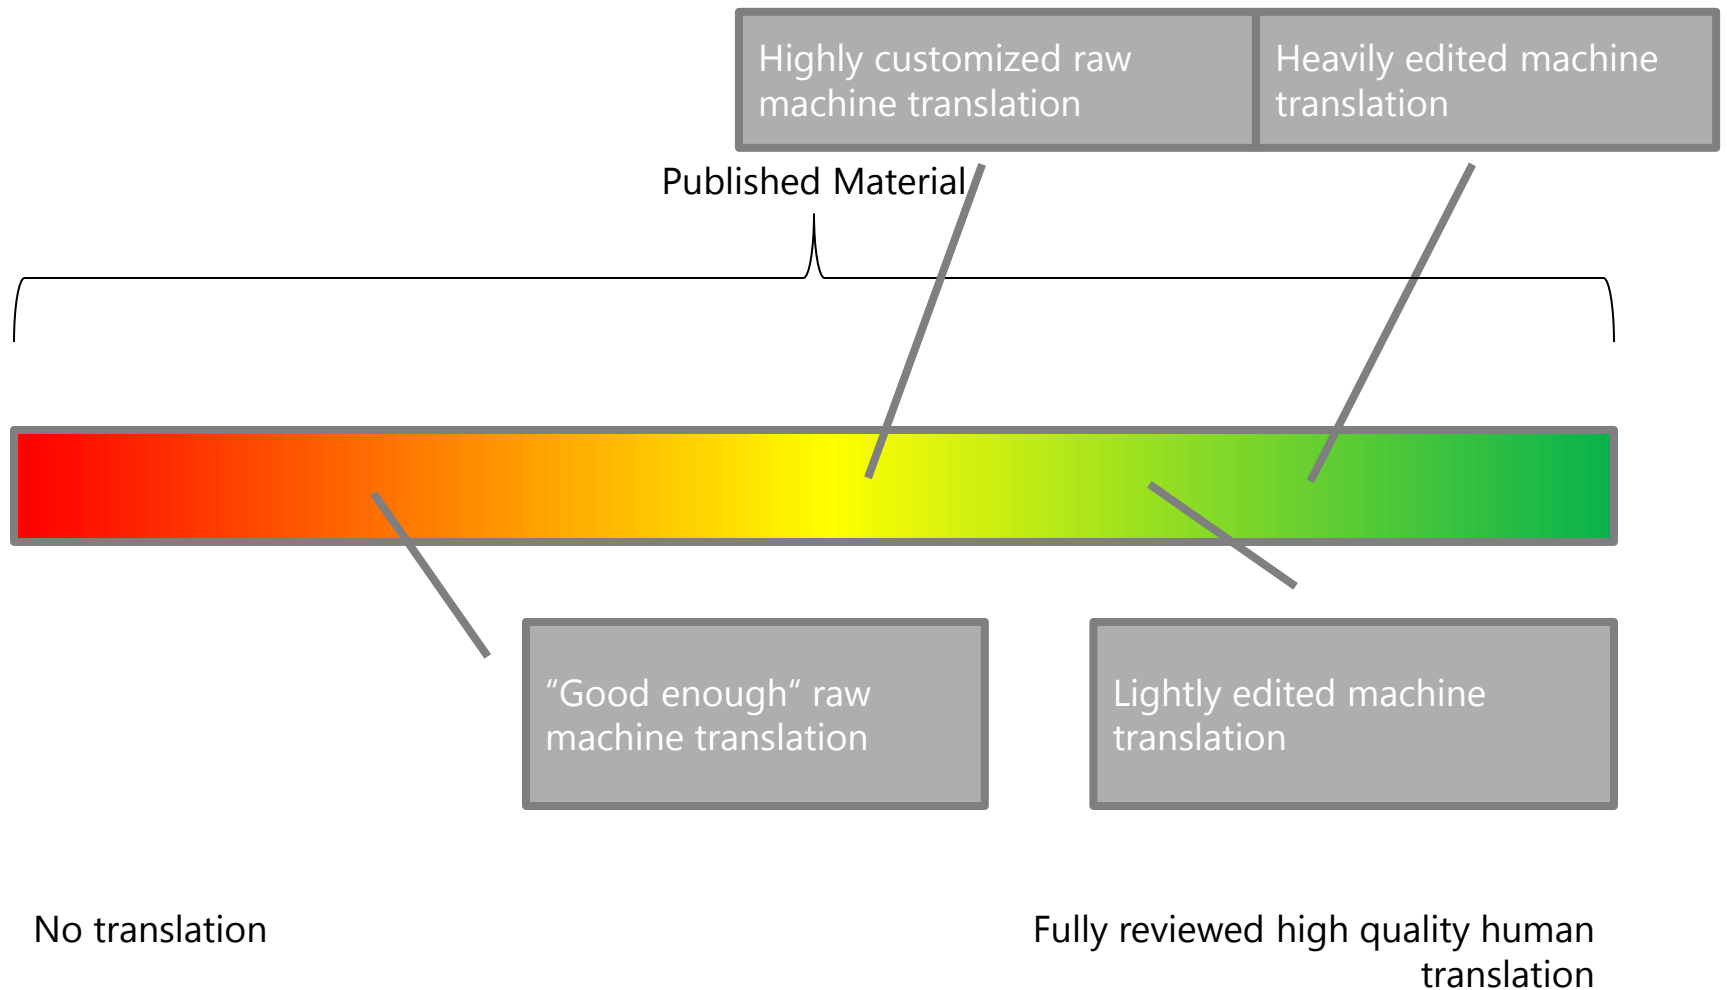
Highly customized raw machine translation

Heavily edited machine translation

Published Material

“Good enough” raw machine translation

Lightly edited machine translation

No translation

Fully reviewed high quality human translation